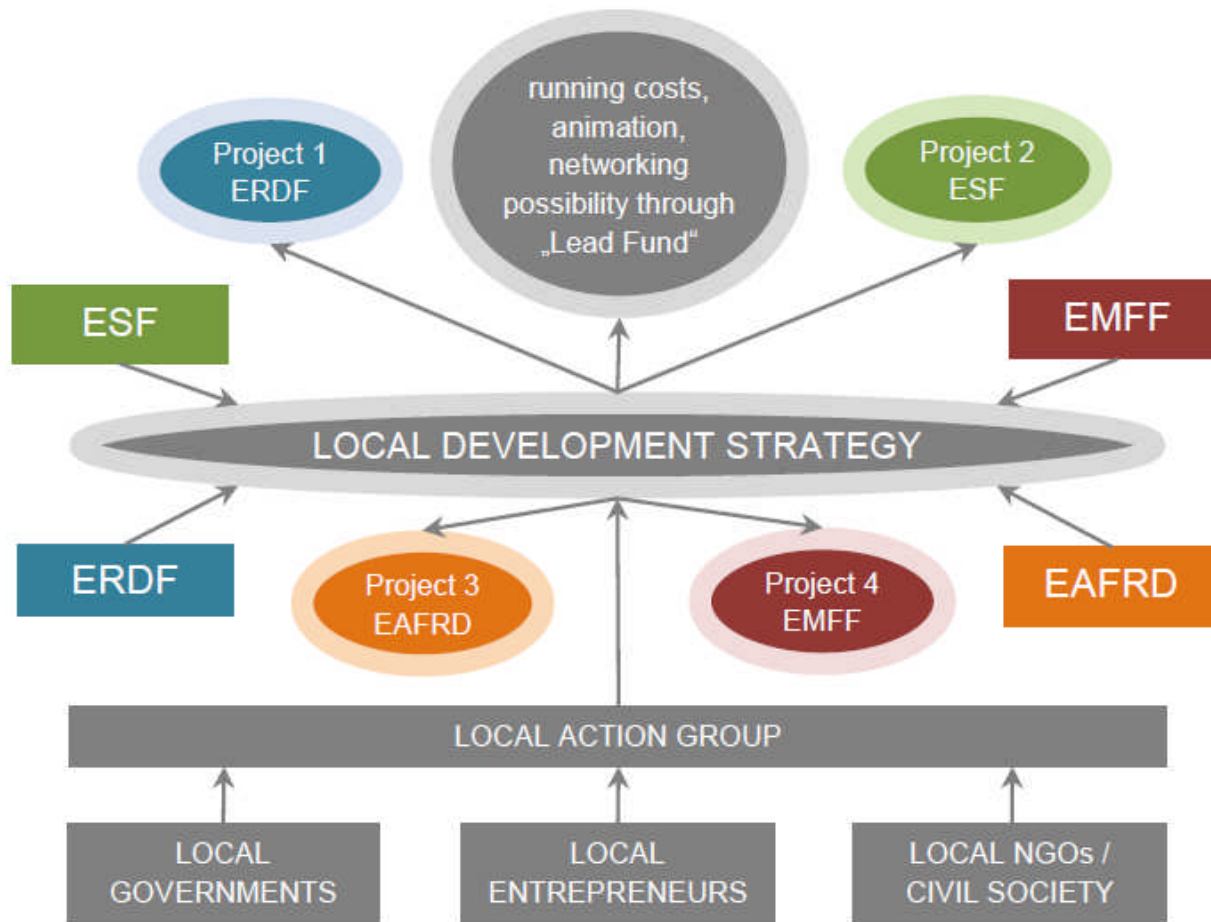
Project 1
ERDF

running costs, animation, networking possibility through „Lead Fund“

Project 2
ESF

ESF

EMFF

LOCAL DEVELOPMENT STRATEGY

ERDF

Project 3
EAFRD

Project 4
EMFF

EAFRD

LOCAL ACTION GROUP

LOCAL GOVERNMENTS

LOCAL ENTREPRENEURS

LOCAL NGOs / CIVIL SOCIETY